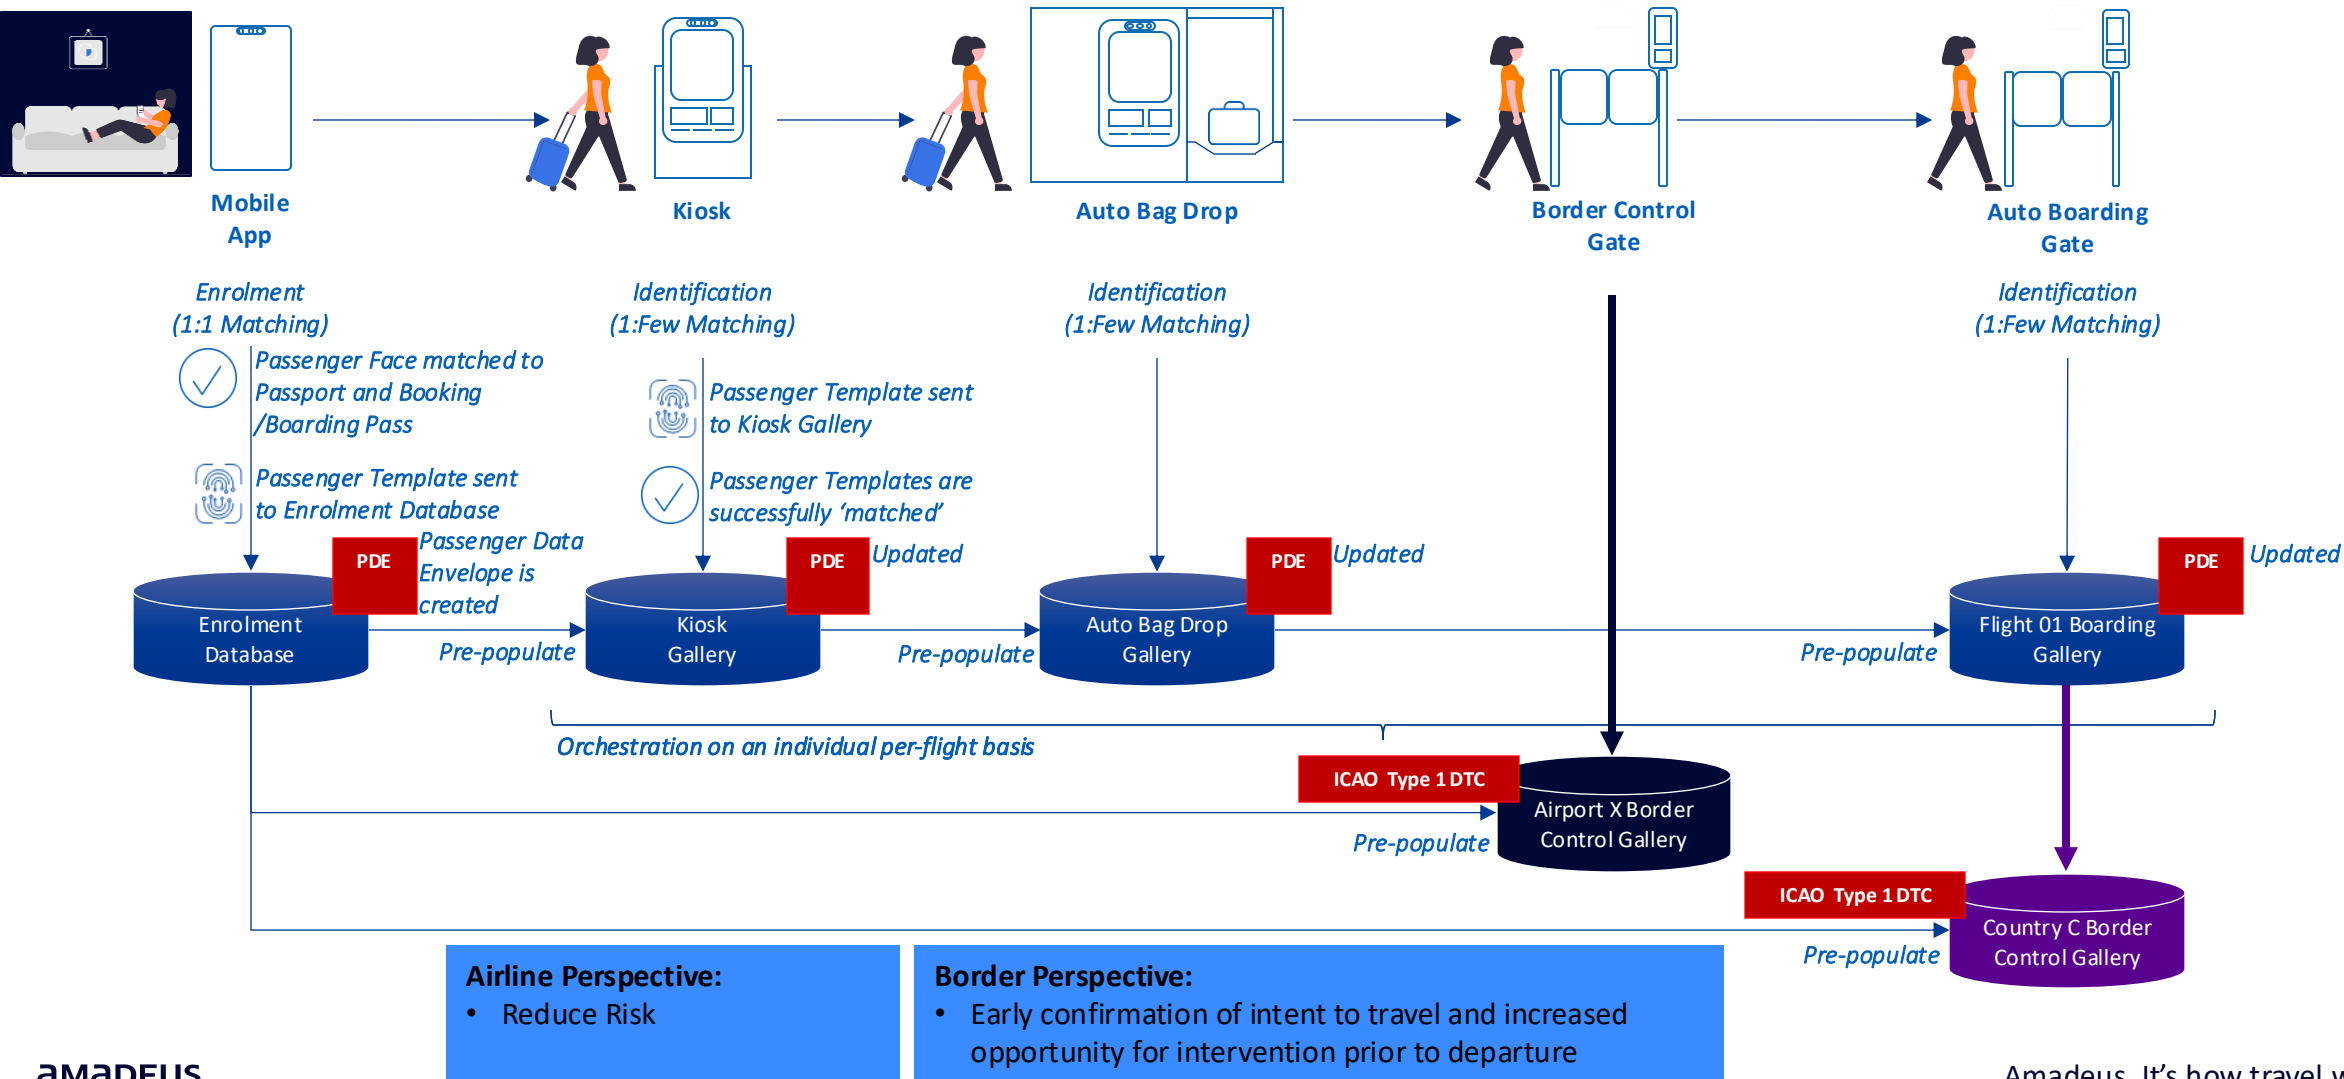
Mobile App

Kiosk

Auto Bag Drop

Border Control Gate

Auto Boarding Gate

Enrolment (1:1 Matching)

Passenger Face matched to Passport and Booking /Boarding Pass

Passenger Template sent to Enrolment Database

Passenger Data Envelope is created

Identification (1:Few Matching)

Passenger Template sent to Kiosk Gallery

Passenger Templates are successfully 'matched'

Updated

Identification (1:Few Matching)

Updated

Identification (1:Few Matching)

Updated

PDE

Enrolment Database

PDE

Kiosk Gallery

PDE

Auto Bag Drop Gallery

PDE

Flight 01 Boarding Gallery

Pre-populate

Pre-populate

Pre-populate

Orchestration on an individual per-flight basis

ICAO Type 1 DTC

Airport X Border Control Gallery

Pre-populate

ICAO Type 1 DTC

Country C Border Control Gallery

Pre-populate

Airline Perspective:
• Reduce Risk

Border Perspective:
• Early confirmation of intent to travel and increased opportunity for intervention prior to departure

amadeus

Amadeus. It's how travel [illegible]